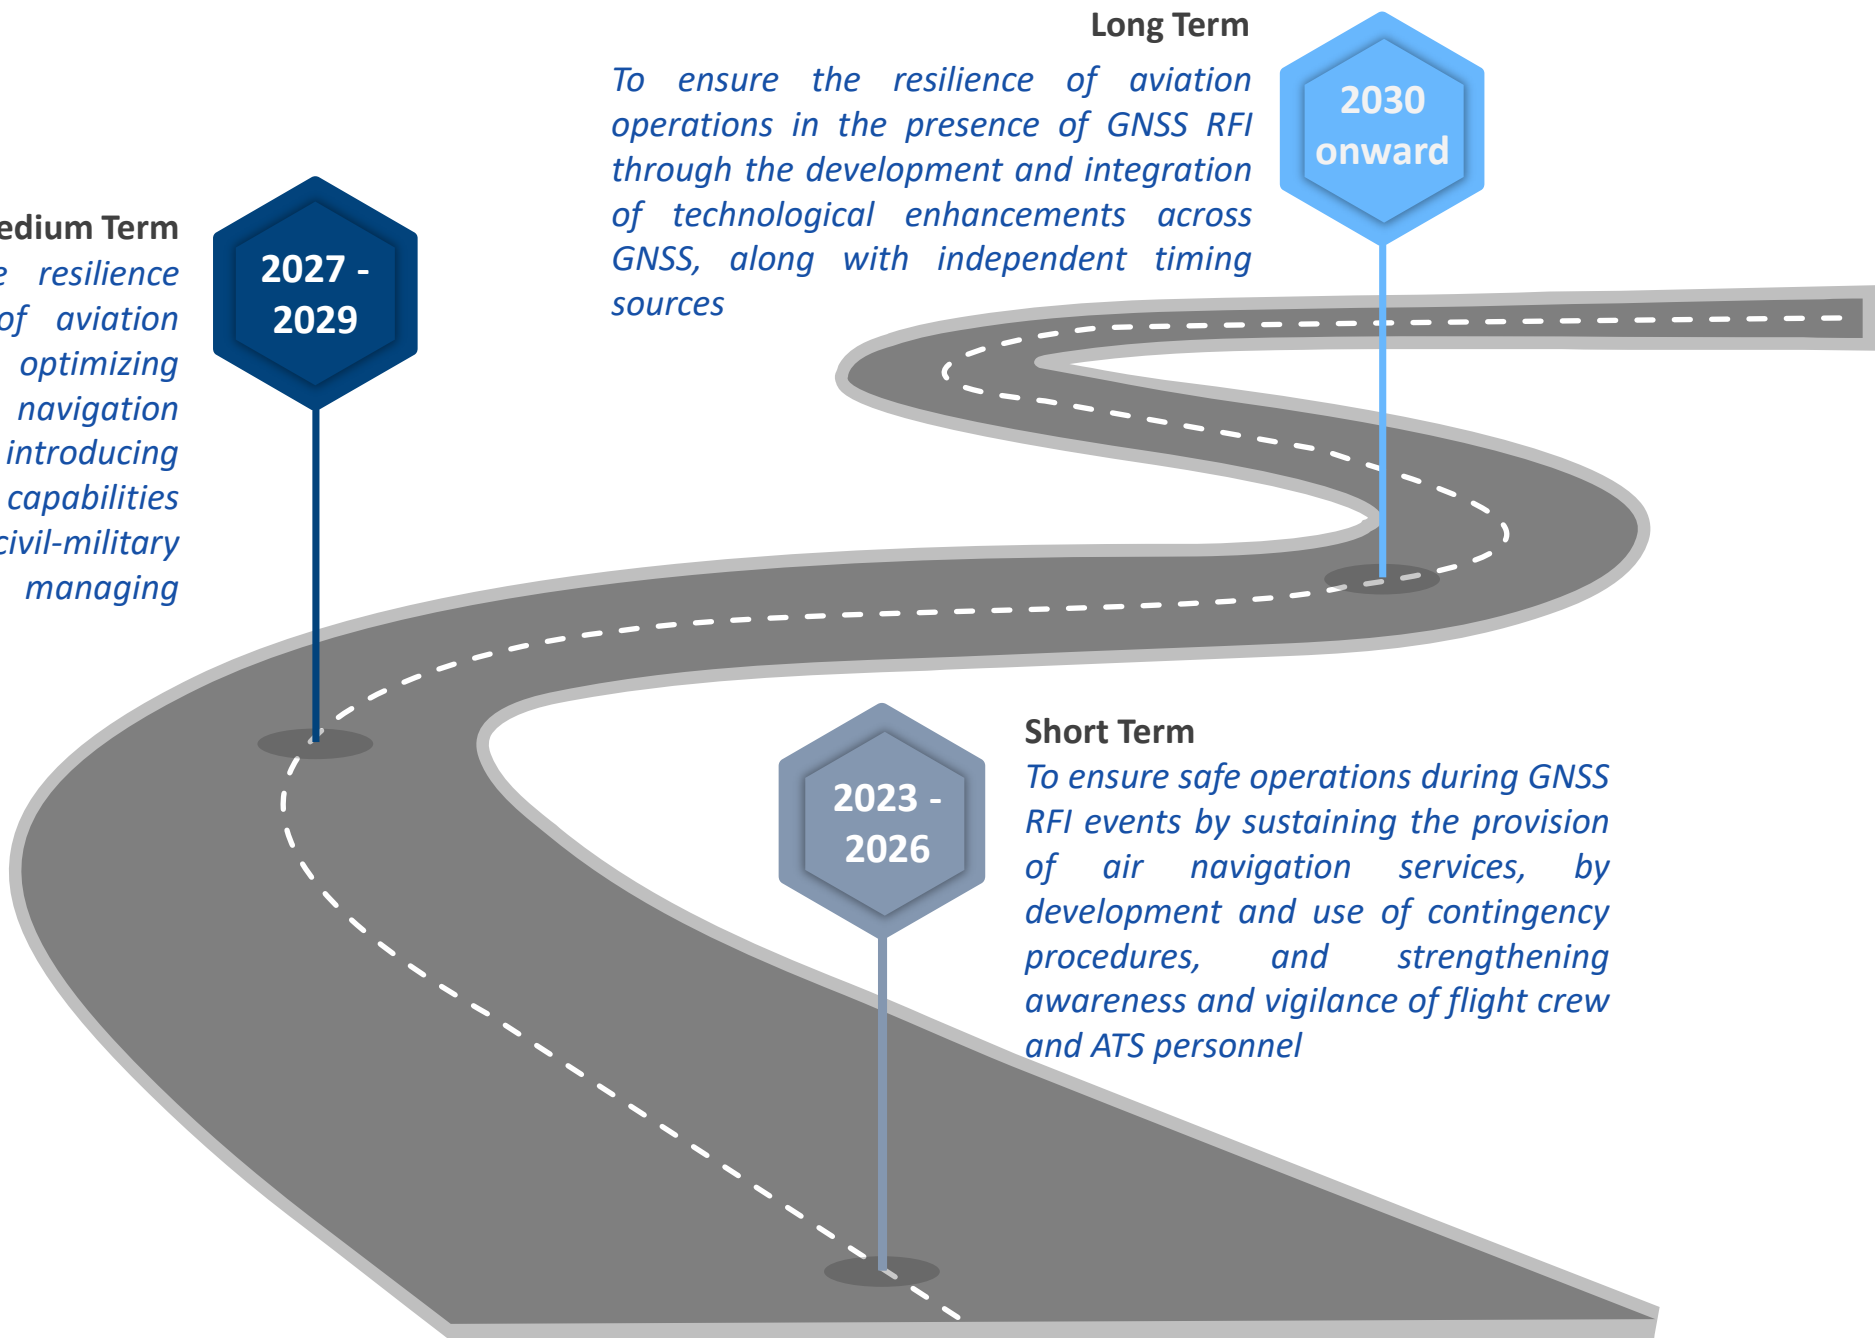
Long Term

To ensure the resilience of aviation operations in the presence of GNSS RFI through the development and integration of technological enhancements across GNSS, along with independent timing sources

2030 onward

edium Term

e resilience of aviation optimizing navigation introducing capabilities civil-military managing

2027 - 2029

2023 - 2026

Short Term

To ensure safe operations during GNSS RFI events by sustaining the provision of air navigation services, by development and use of contingency procedures, and strengthening awareness and vigilance of flight crew and ATS personnel